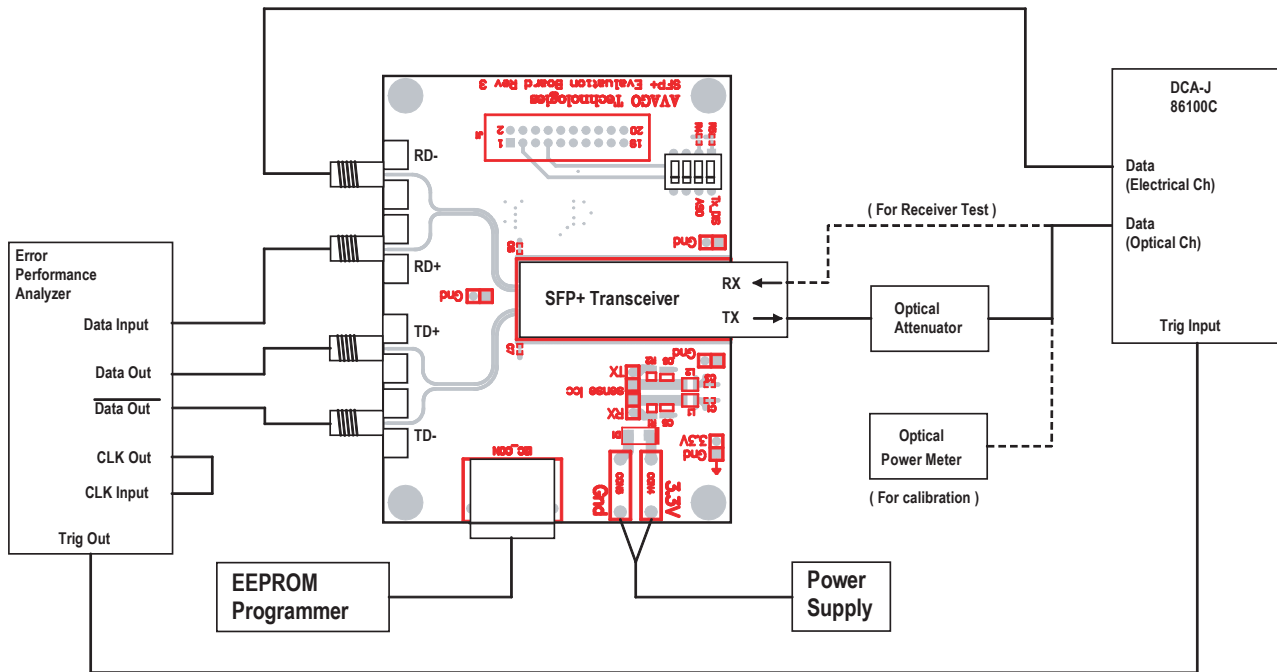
Error Performance Analyzer

Data Input

Data Out

$\overline{\text{Data Out}}$

CLK Out

CLK Input

Trig Out

RD-

RD+

TD+

TD-

AVAGO Technologies
SFP+ Evaluation Board Rev 3

2
1

20
19

Gnd

Gnd

SFP+ Transceiver

RX

TX

Gnd

TX
sense Icc
RX

3.3V
Gnd

Gnd

3.3V

EEPROM Programmer

Power Supply

( For Receiver Test )

Optical Attenuator

Optical Power Meter

( For calibration )

DCA-J
86100C

Data
(Electrical Ch)

Data
(Optical Ch)

Trig Input